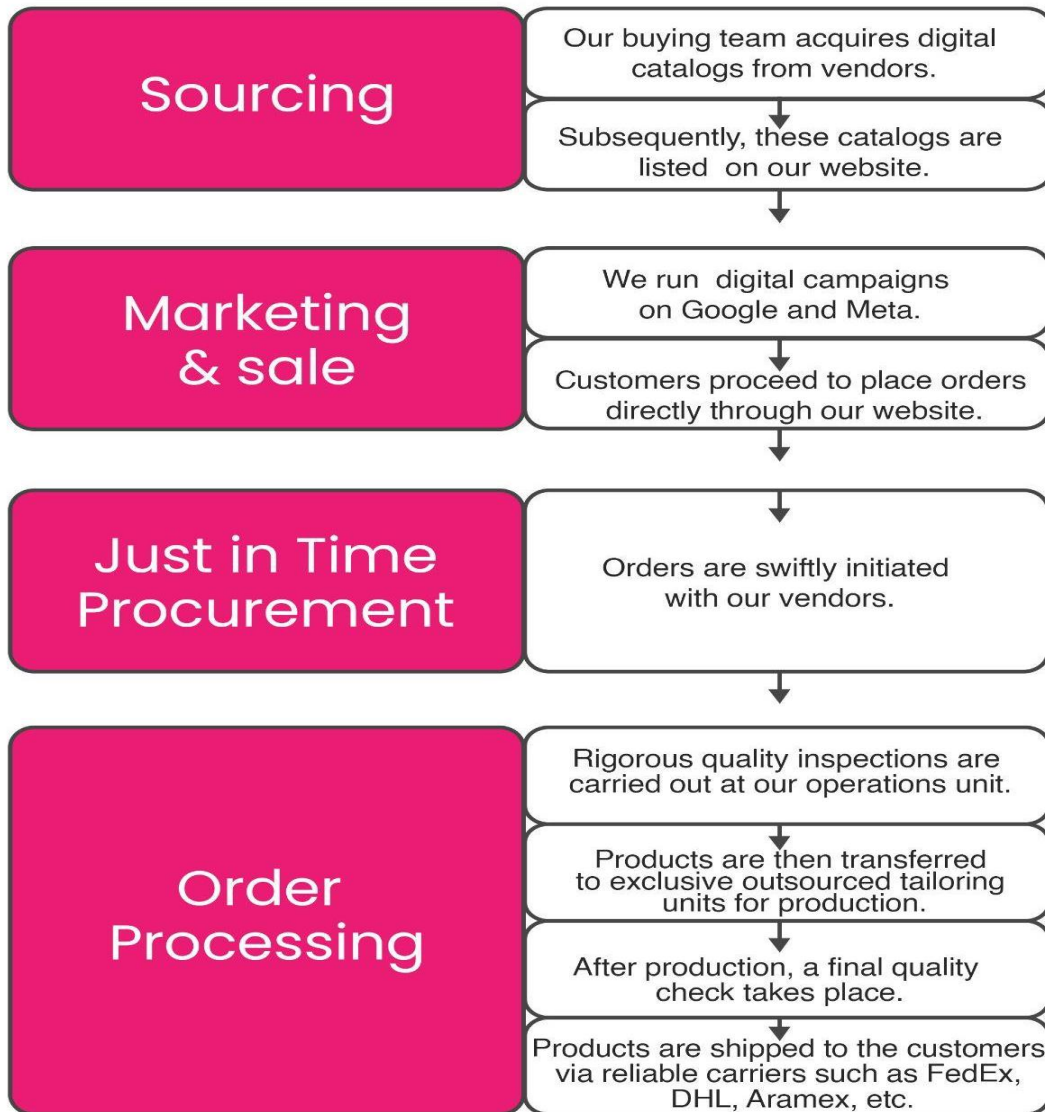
Sourcing

Our buying team acquires digital catalogs from vendors.

Subsequently, these catalogs are listed on our website.

Marketing & sale

We run digital campaigns on Google and Meta.

Customers proceed to place orders directly through our website.

Just in Time Procurement

Orders are swiftly initiated with our vendors.

Order Processing

Rigorous quality inspections are carried out at our operations unit.

Products are then transferred to exclusive outsourced tailoring units for production.

After production, a final quality check takes place.

Products are shipped to the customers via reliable carriers such as FedEx, DHL, Aramex, etc.